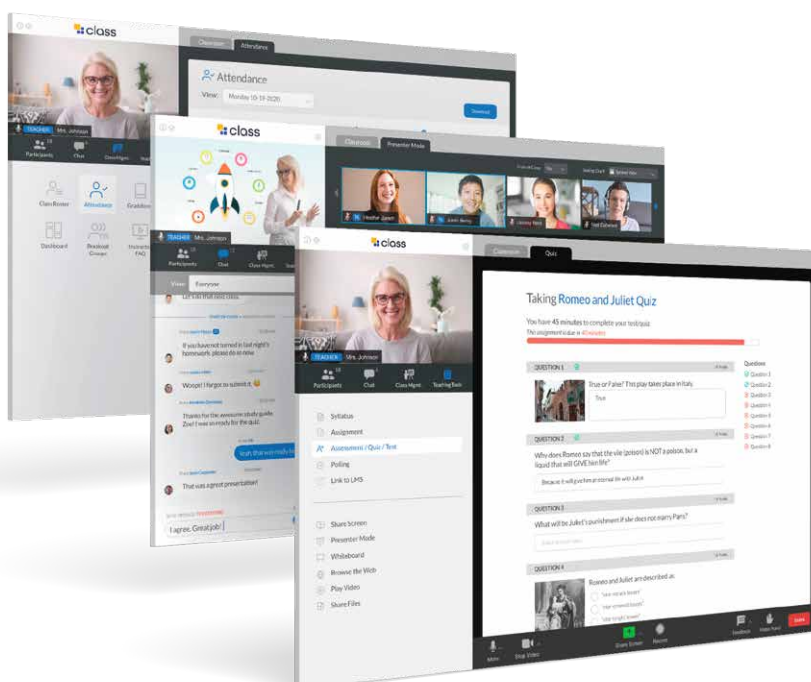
class

Classroom Attendance

Attendance

View: Monday 10-19-2020

Download

TEACHER Mrs. Johnson

Participants Chat Class Mgmt

Class Roster Attendance Gradebook

Dashboard Breakout Groups Instructor FAQ

class

Classroom Presenter Mode

Heather Joseph Justin Berry Lindsay Reed Neil Edmond

TEACHER Mrs. Johnson

Participants Chat Class Mgmt

View: Everyone

If you have not turned in last night's homework, please do so now

Woops! I forgot to submit it. 😅

Thanks for the awesome study guide, Zoe! I was so ready for the quiz.

Yeah that was really he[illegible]

That was a great presentation!

I agree. Great job!

class

Classroom Quiz

TEACHER Mrs. Johnson

Participants Chat Class Mgmt Teaching Tools

Syllabus
Assignment
Assessment / Quiz / Test
Polling
Link to LMS

Share Screen
Presenter Mode
Whiteboard
Browse the Web
Play Video
Share Files

Taking Romeo and Juliet Quiz

You have 45 minutes to complete your test/quiz.

QUESTION 1

True or False? This play takes place in Italy.

True

QUESTION 2

Who does Romeo say that the vile (poison) is NOT a poison, but a liquid that will GIVE him life?

Because it will give him an eternal life with Juliet

QUESTION 3

What will be Juliet's punishment if she does not marry Paris?

QUESTION 4

Romeo and Juliet are described as

Questions
Question 1
Question 2
Question 3
Question 4
Question 5
Question 6
Question 7
Question 8

Mute Stop Video Share Screen Record Feedback Raise Hand Leave